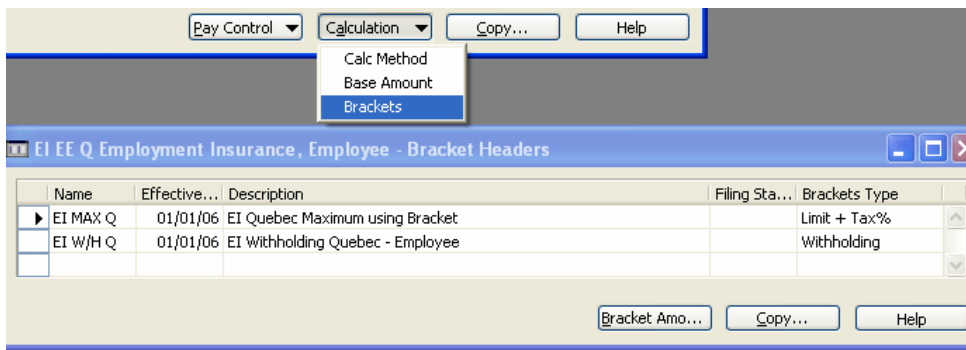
Pay Control ▼ Calculation ▼ Copy... Help

Calc Method
Base Amount
Brackets

EI EE Q Employment Insurance, Employee - Bracket Headers

| Name | Effective... | Description | Filing Sta... | Brackets Type |
|---|---|---|---|---|
| EI MAX Q | 01/01/06 | EI Quebec Maximum using Bracket | | Limit + Tax% |
| EI W/H Q | 01/01/06 | EI Withholding Quebec - Employee | | Withholding |
| | | | | |

Bracket Amo... Copy... Help